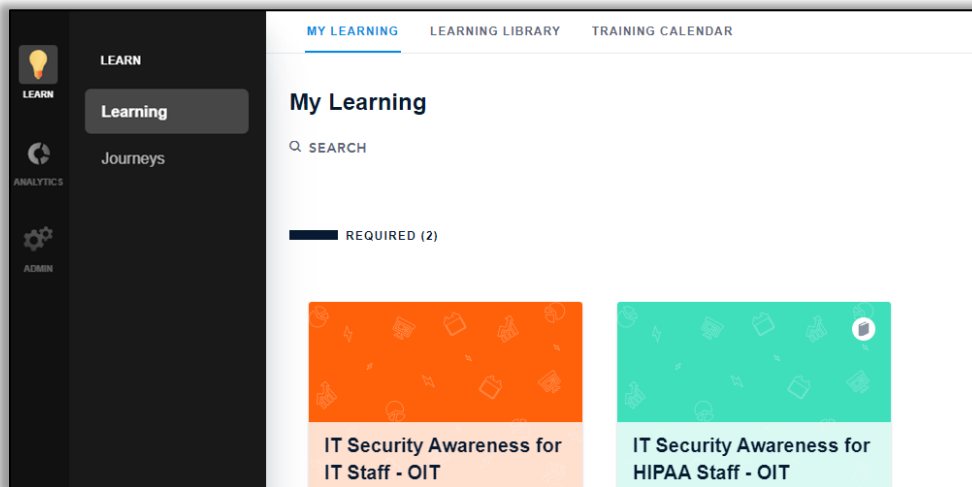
LEARN

ANALYTICS

ADMIN

LEARN

Learning

Journeys

MY LEARNING LEARNING LIBRARY TRAINING CALENDAR

My Learning

SEARCH

REQUIRED (2)

IT Security Awareness for IT Staff - OIT

IT Security Awareness for HIPAA Staff - OIT